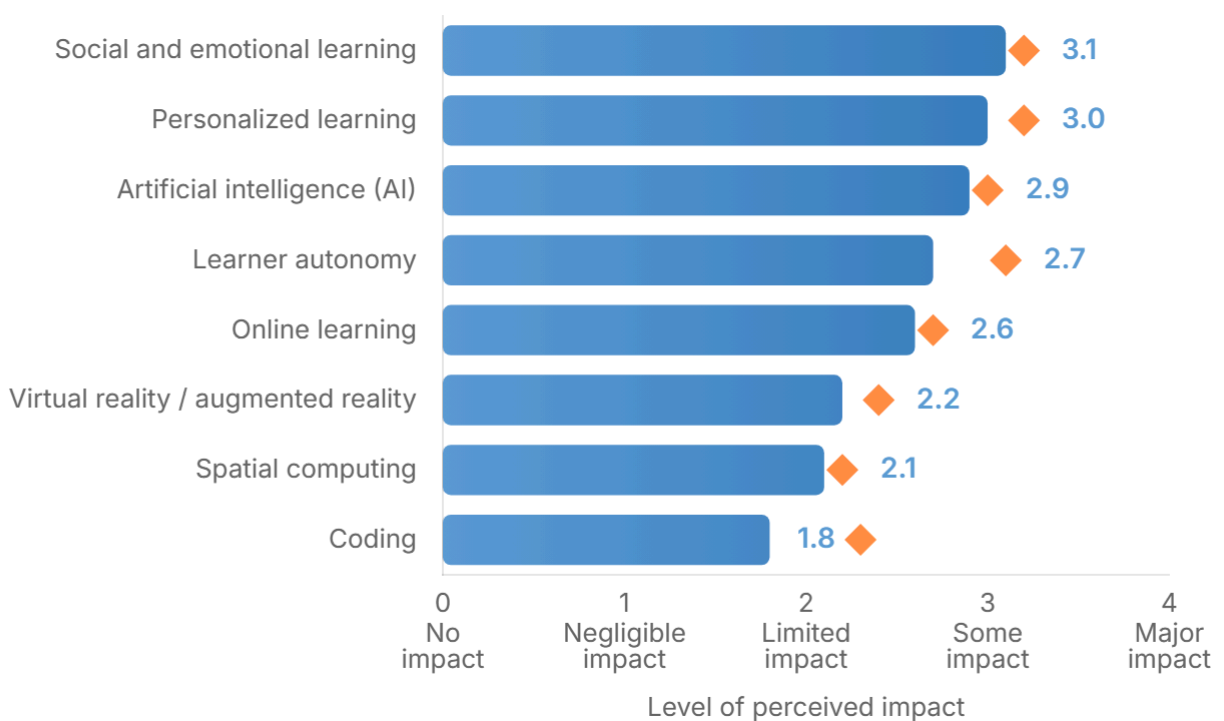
| | |
|---|---|
| Social and emotional learning | 3.1 |
| Personalized learning | 3.0 |
| Artificial intelligence (AI) | 2.9 |
| Learner autonomy | 2.7 |
| Online learning | 2.6 |
| Virtual reality / augmented reality | 2.2 |
| Spatial computing | 2.1 |
| Coding | 1.8 |

0 No impact
1 Negligible impact
2 Limited impact
3 Some impact
4 Major impact

Level of perceived impact